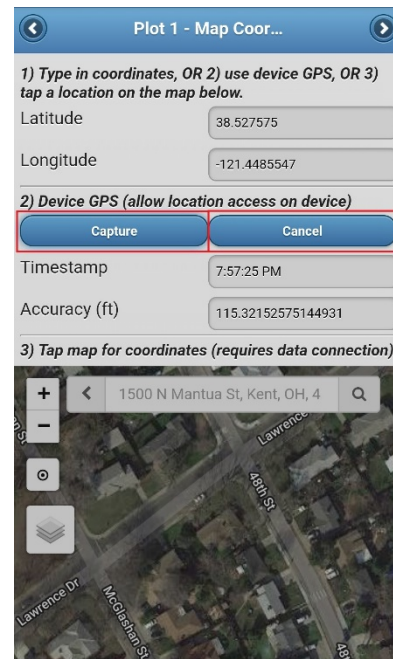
Plot 1 - Map Coor...

1) Type in coordinates, OR 2) use device GPS, OR 3) tap a location on the map below.

Latitude 38.527575

Longitude -121.4485547

2) Device GPS (allow location access on device)

Capture

Cancel

Timestamp 7:57:25 PM

Accuracy (ft) 115.32152575144931

3) Tap map for coordinates (requires data connection)

+

−

1500 N Mantua St, Kent, OH, 4

Lawrence

48th St

Lawrence Dr

McGlashan St

48